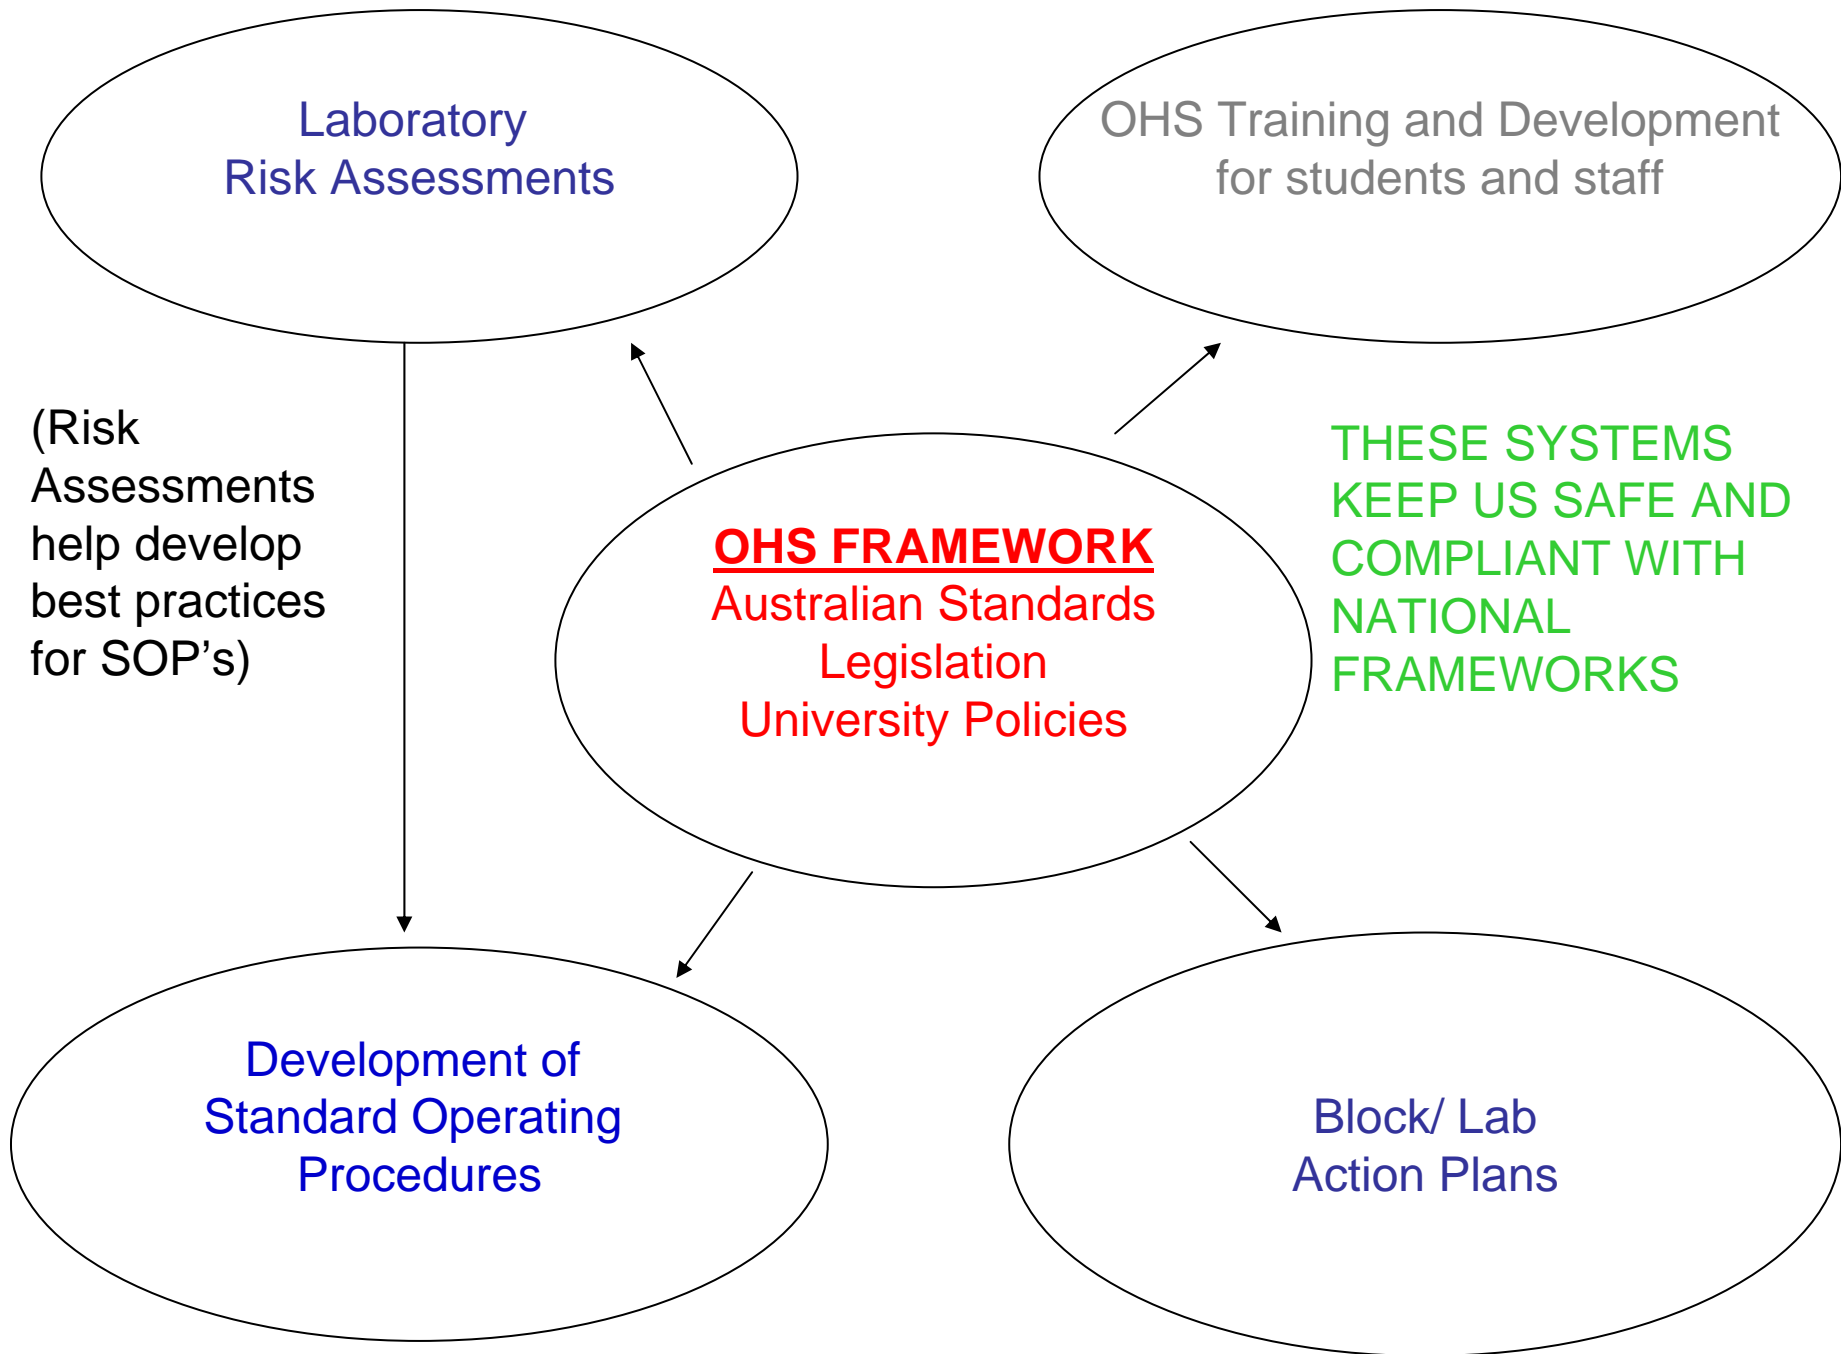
Laboratory
Risk Assessments

OHS Training and Development
for students and staff

(Risk Assessments help develop best practices for SOP’s)

OHS FRAMEWORK
Australian Standards
Legislation
University Policies

THESE SYSTEMS KEEP US SAFE AND COMPLIANT WITH NATIONAL FRAMEWORKS

Development of
Standard Operating
Procedures

Block/ Lab
Action Plans